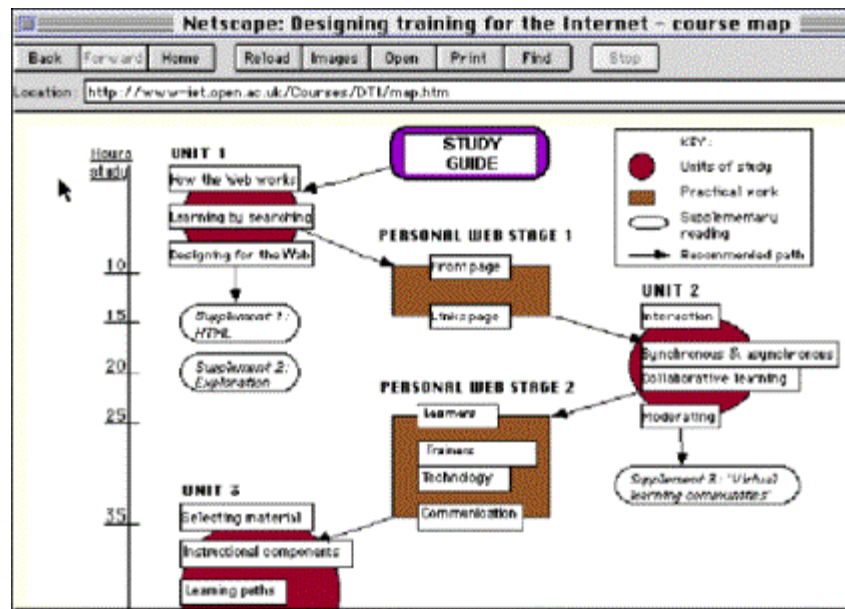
Netscape: Designing training for the Internet – course map

Back | Forward | Home | Reload | Images | Open | Print | Find | Stop

Location: http://www-iet.open.ac.uk/Courses/DTI/map.htm

Hours study

10

15

20

25

35

UNIT 1

How the Web works

Learning by searching

Designing for the Web

Supplement 1: HTML

Supplement 2: Exploration

STUDY GUIDE

KEY:

Units of study

Practical work

Supplementary reading

Recommended path

PERSONAL WEB STAGE 1

Front page

Links page

UNIT 2

Interaction

Synchronous & asynchronous

Collaborative learning

Moderating

Supplement 3: 'Virtual learning communities'

PERSONAL WEB STAGE 2

Learners

Trainers

Technology

Communication

UNIT 3

Selecting material

Instructional components

Learning paths